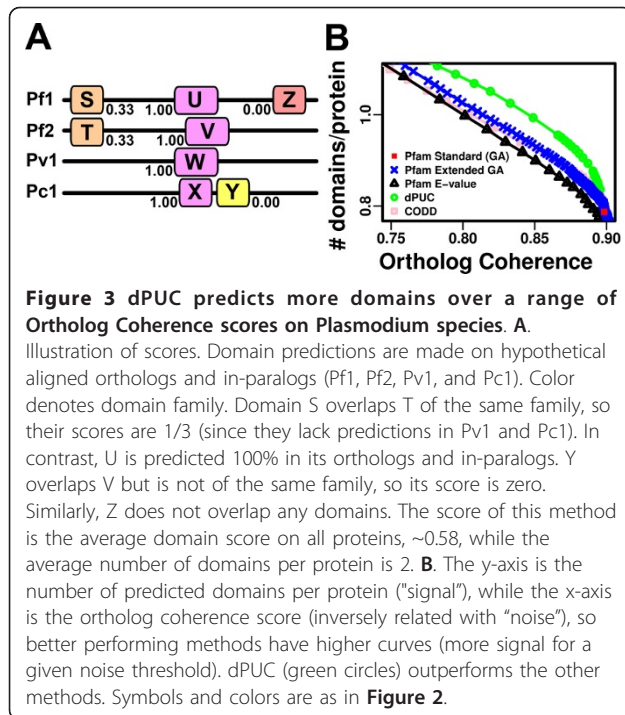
A

Pf1 S 0.33 1.00 U 0.00 Z
Pf2 T 0.33 1.00 V
Pv1 1.00 W
Pc1 1.00 X Y 0.00

B

# domains/protein

1.0

0.8

0.75 0.80 0.85 0.90

Ortholog Coherence

Pfam Standard (GA)
Pfam Extended GA
Pfam E-value
dPUC
CODD

**Figure 3 dPUC predicts more domains over a range of Ortholog Coherence scores on Plasmodium species**. **A**. Illustration of scores. Domain predictions are made on hypothetical aligned orthologs and in-paralogs (Pf1, Pf2, Pv1, and Pc1). Color denotes domain family. Domain S overlaps T of the same family, so their scores are 1/3 (since they lack predictions in Pv1 and Pc1). In contrast, U is predicted 100% in its orthologs and in-paralogs. Y overlaps V but is not of the same family, so its score is zero. Similarly, Z does not overlap any domains. The score of this method is the average domain score on all proteins, ~0.58, while the average number of domains per protein is 2. **B**. The y-axis is the number of predicted domains per protein ("signal"), while the x-axis is the ortholog coherence score (inversely related with "noise"), so better performing methods have higher curves (more signal for a given noise threshold). dPUC (green circles) outperforms the other methods. Symbols and colors are as in **Figure 2**.